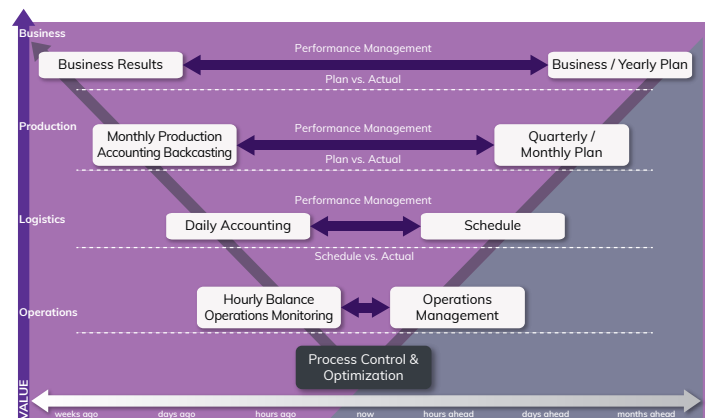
Business

Business Results

Performance Management

Plan vs. Actual

Business / Yearly Plan

Production

Monthly Production Accounting Backcasting

Performance Management

Plan vs. Actual

Quarterly / Monthly Plan

Logistics

Performance Management

Daily Accounting

Schedule

Schedule vs. Actual

Operations

Hourly Balance Operations Monitoring

Operations Management

Process Control & Optimization

VALUE

weeks ago

days ago

hours ago

now

hours ahead

days ahead

months ahead